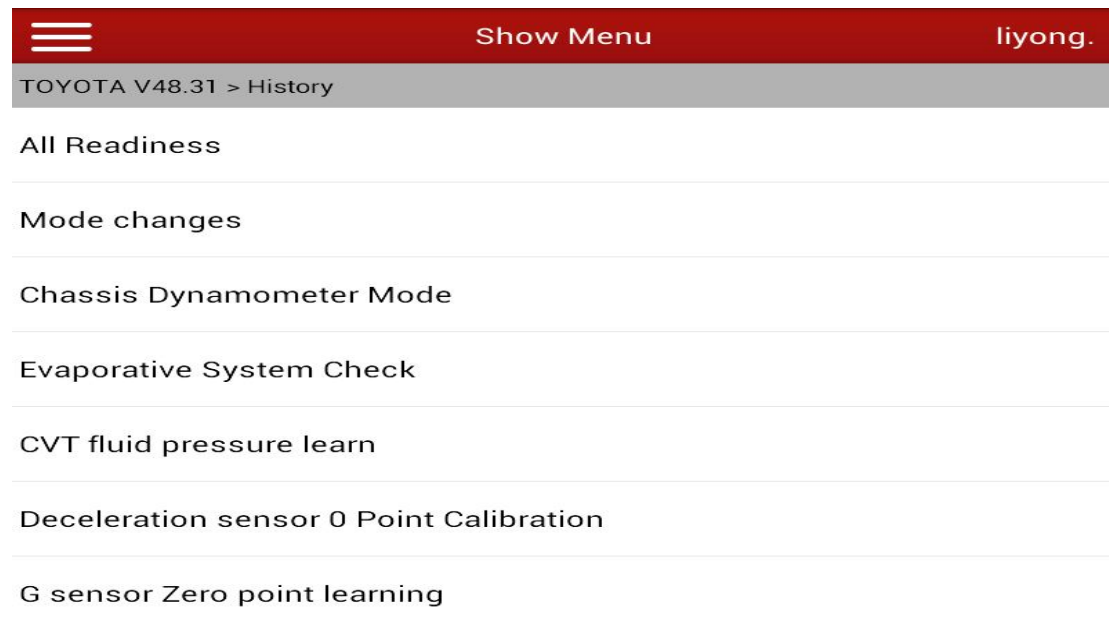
Show Menu

liyong.

TOYOTA V48.31 > History

All Readiness

Mode changes

Chassis Dynamometer Mode

Evaporative System Check

CVT fluid pressure learn

Deceleration sensor 0 Point Calibration

G sensor Zero point learning